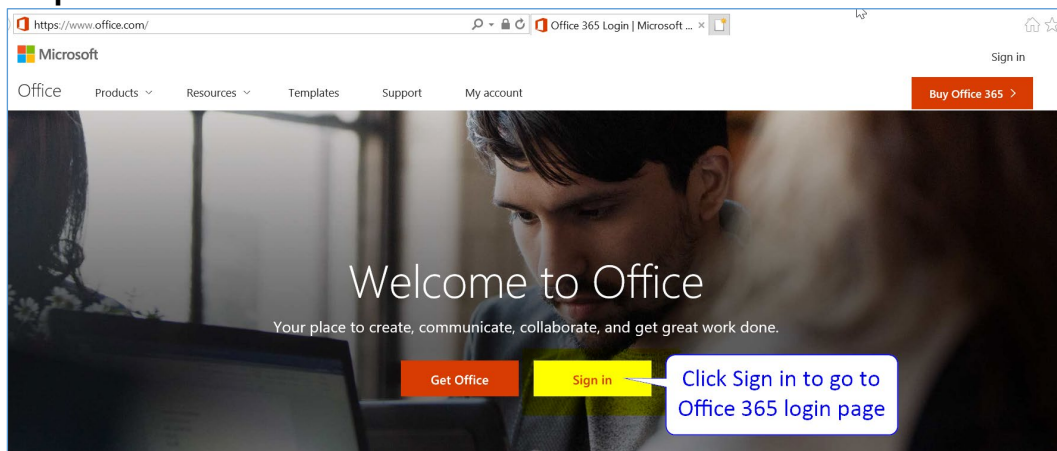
https://www.office.com/

Office 365 Login | Microsoft ... ×

Microsoft

Sign in

Office Products Resources Templates Support My account

Buy Office 365 >

Welcome to Office

Your place to create, communicate, collaborate, and get great work done.

Get Office

Sign in

Click Sign in to go to Office 365 login page